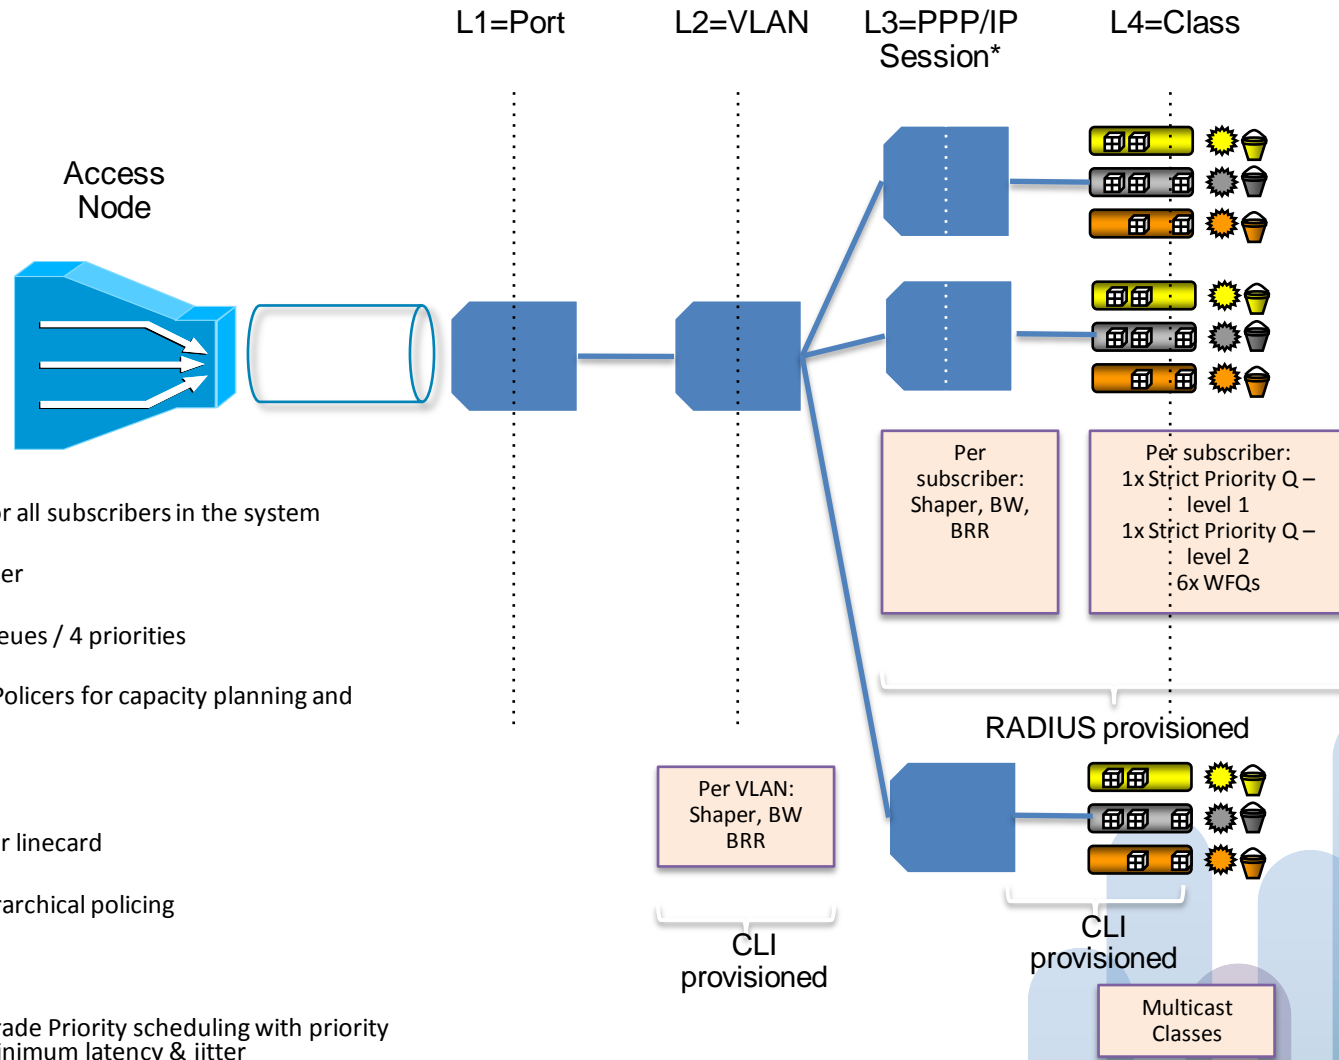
L1=Port

L2=VLAN

L3=PPP/IP Session*

L4=Class

Access Node

r all subscribers in the system

er

eues / 4 priorities

Policers for capacity planning and

r linecard

rarchical policing

rade Priority scheduling with priority
inimum latency & jitter

Per subscriber: Shaper, BW, BRR

Per subscriber:
1x Strict Priority Q – level 1
1x Strict Priority Q – level 2
6x WFQs

RADIUS provisioned

Per VLAN: Shaper, BW BRR

CLI provisioned

CLI provisioned

Multicast Classes